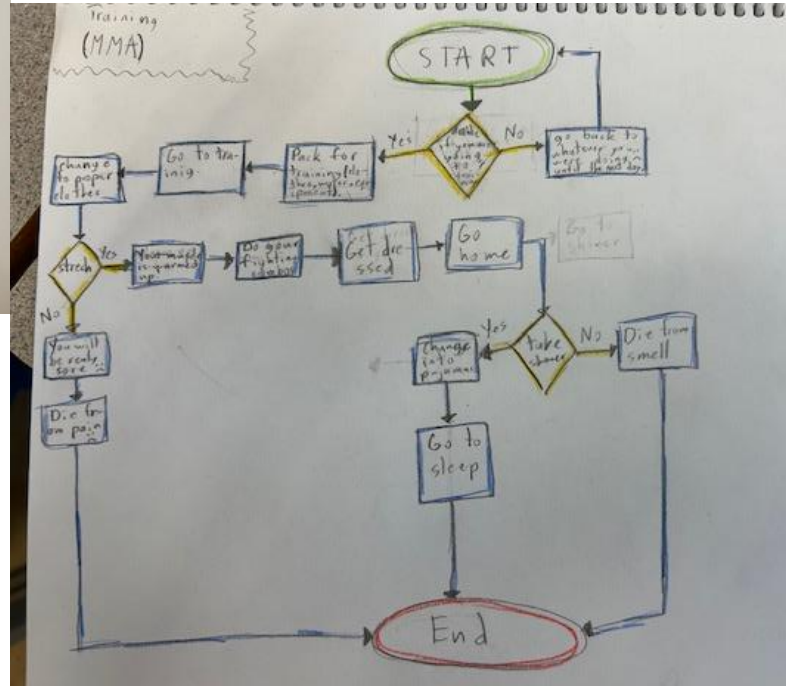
Training
(MMA)

START

Yes
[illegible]
No

go back to whatever you were doing until the next day

Pack for training (clothes, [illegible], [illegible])

Go to training

change to proper clothes

stretch
Yes
No

Your muscle is warmed up

Do your fighting combos

Get dressed

Go home

Go to shower

You will be really sore

Die from pain

take shower
Yes
No

Change into pajamas

Die from smell

Go to sleep

End